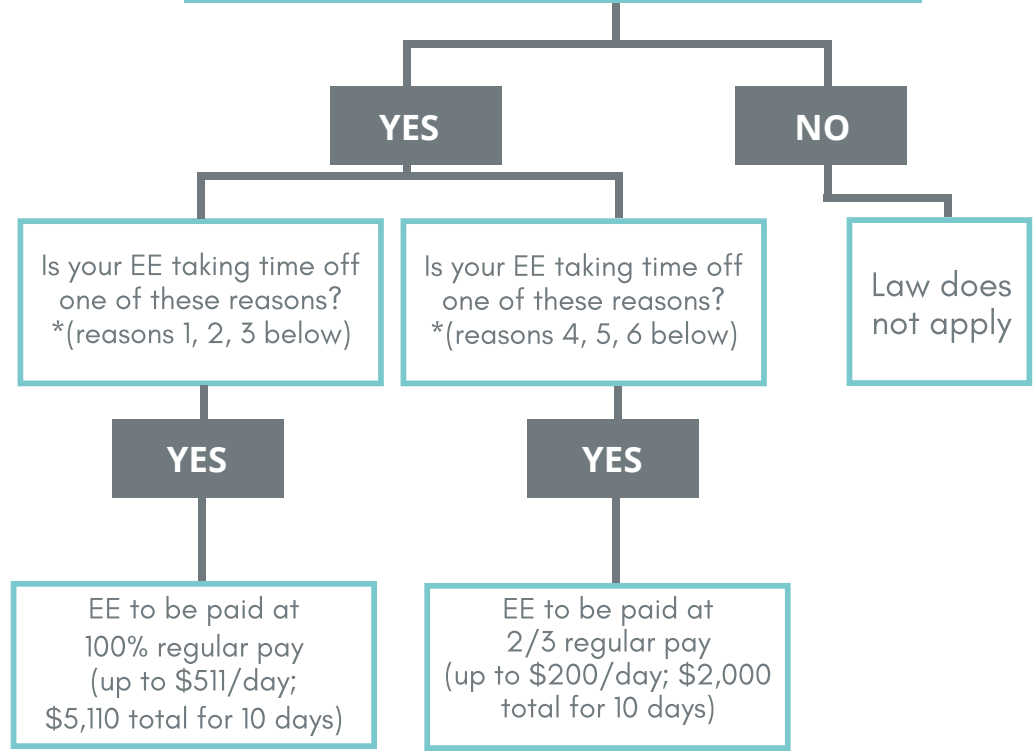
YES

NO

Is your EE taking time off one of these reasons? *(reasons 1, 2, 3 below)

Is your EE taking time off one of these reasons? *(reasons 4, 5, 6 below)

Law does not apply

YES

YES

EE to be paid at 100% regular pay (up to $511/day; $5,110 total for 10 days)

EE to be paid at 2/3 regular pay (up to $200/day; $2,000 total for 10 days)